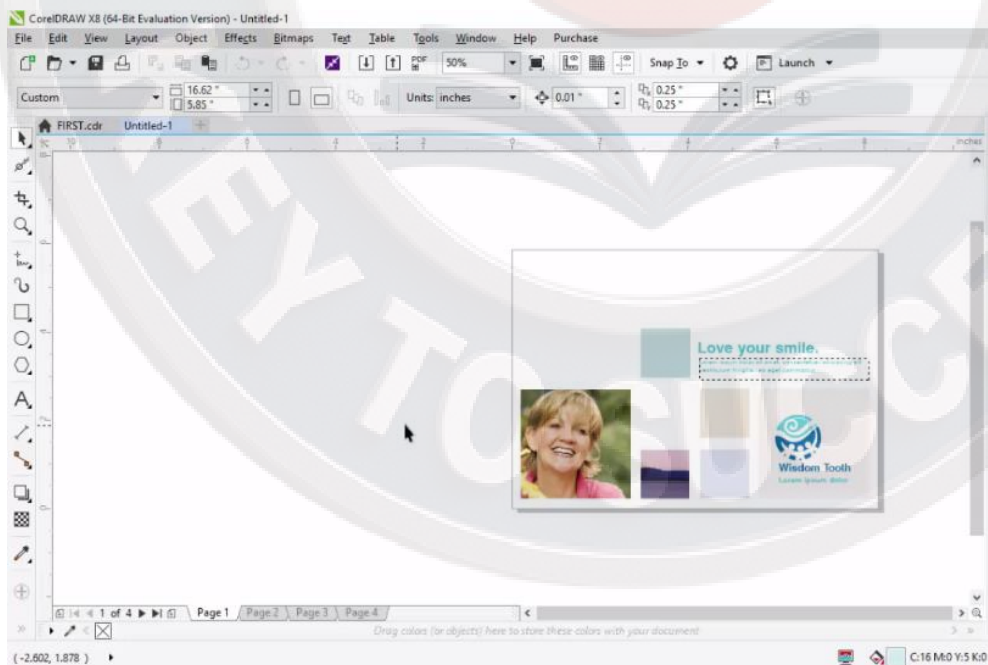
CorelDRAW X8 (64-Bit Evaluation Version) - Untitled-1

File Edit View Layout Object Effects Bitmaps Text Table Tools Window Help Purchase

50% Snap To Launch

Custom 16.62 " 5.85 " Units: inches 0.01 " 0.25 " 0.25 "

FIRST.cdr Untitled-1

inches

Love your smile.

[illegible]

Wisdom Tooth

Lorem ipsum dolor

1 of 4 Page 1 Page 2 Page 3 Page 4

Drag colors (or objects) here to store these colors with your document

( -2.602, 1.878 )

C:16 M:0 Y:5 K:0